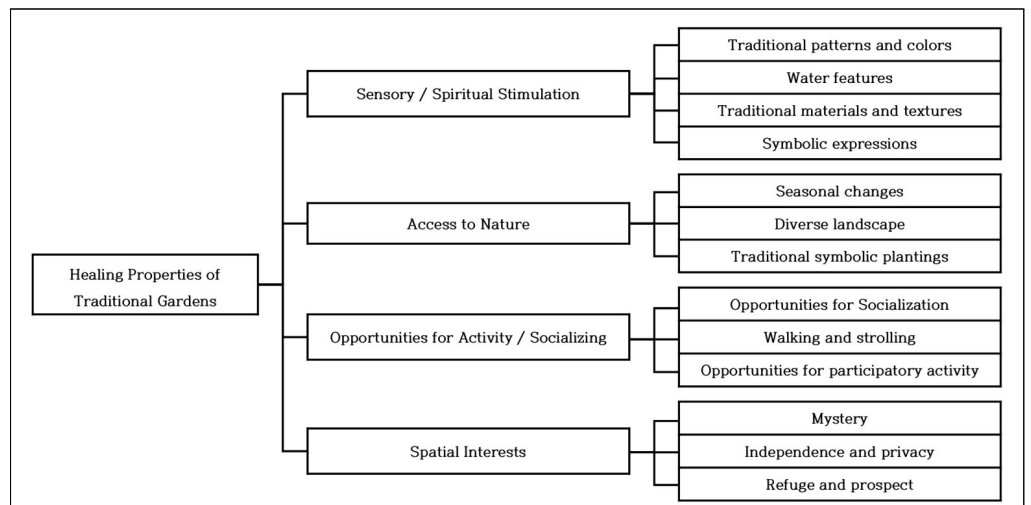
Healing Properties of Traditional Gardens

Sensory / Spiritual Stimulation

Traditional patterns and colors

Water features

Traditional materials and textures

Symbolic expressions

Access to Nature

Seasonal changes

Diverse landscape

Traditional symbolic plantings

Opportunities for Activity / Socializing

Opportunities for Socialization

Walking and strolling

Opportunities for participatory activity

Spatial Interests

Mystery

Independence and privacy

Refuge and prospect